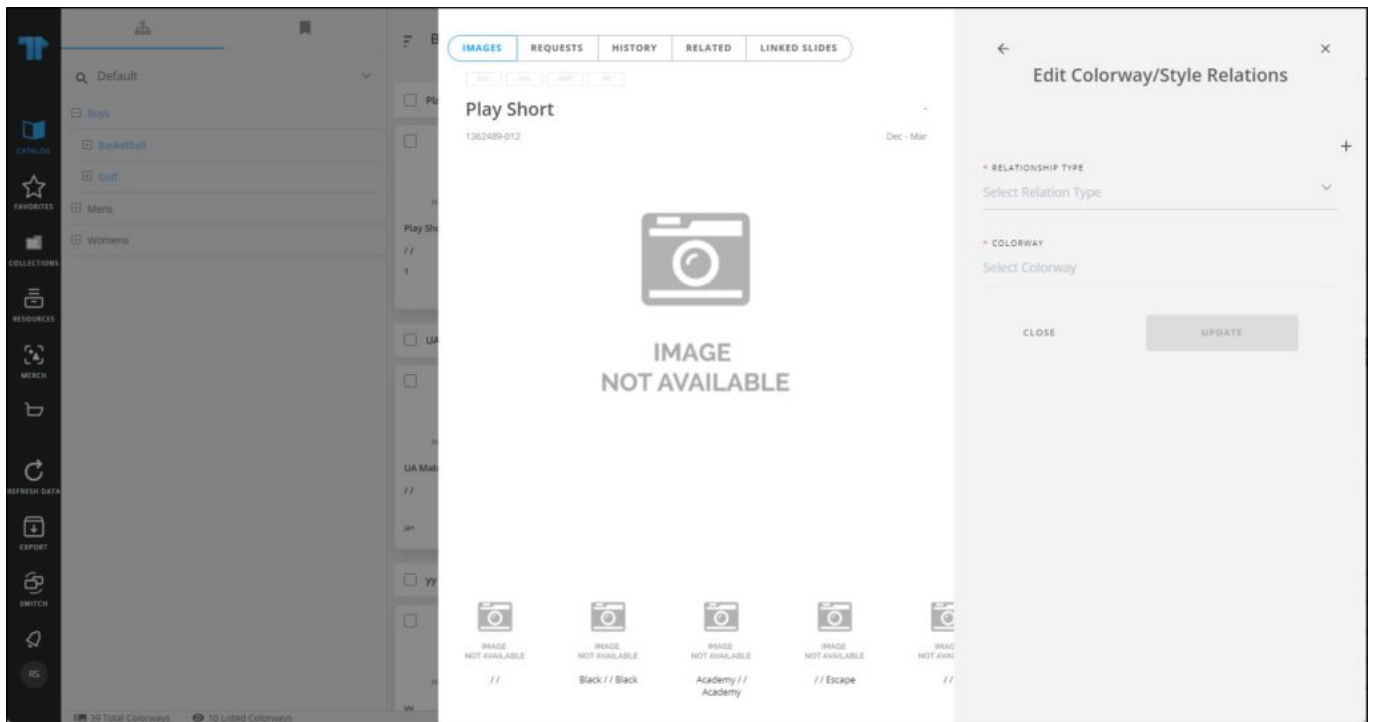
CATALOG
FAVORITES
COLLECTIONS
RESOURCES
MERCH
REFRESH DATA
EXPORT
SWITCH
RS

Default
Boys
Basketball
Golf
Mens
Womens

39 Total Colorways 10 Listed Colorways

Pl
Play Sh
//
UA
UA Mat
//
yy

IMAGES REQUESTS HISTORY RELATED LINKED SLIDES

Play Short
1362489-012
Dec - Mar

IMAGE NOT AVAILABLE

IMAGE NOT AVAILABLE
//
IMAGE NOT AVAILABLE
Black / / Black
IMAGE NOT AVAILABLE
Academy / / Academy
IMAGE NOT AVAILABLE
/ / Escape
IMAG NOT AVAI
//

Edit Colorway/Style Relations
+
* RELATIONSHIP TYPE
Select Relation Type
* COLORWAY
Select Colorway
CLOSE
UPDATE